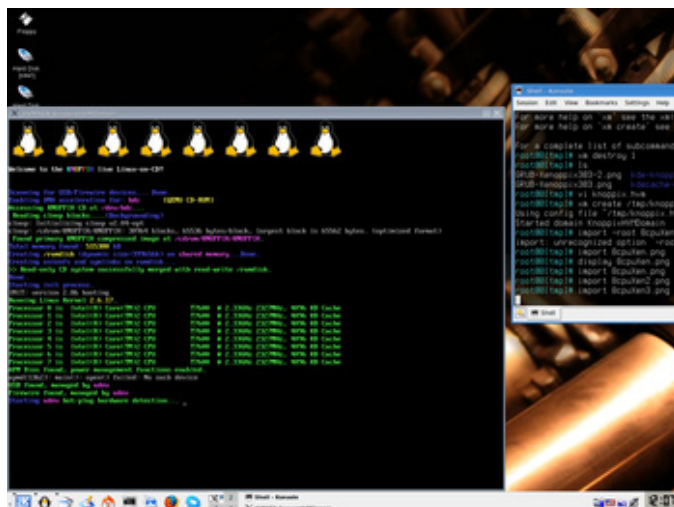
Floppy

Hard Disk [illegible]

Welcome to the KNOPPIX live Linux-on-CD!

Scanning for USB/Firewire devices... Done.
Enabling DMA acceleration for: hdc [QEMU CD-ROM]
Accessing KNOPPIX CD at /dev/hdc...
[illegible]
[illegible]
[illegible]
Found primary KNOPPIX compressed image at /cdrom/KNOPPIX/KNOPPIX.
Total memory found: 505300 kB
Creating /ramdisk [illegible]
Creating unionfs and symlinks on ramdisk...
>> Read-only CD system successfully merged with read-write /ramdisk.
Done.
Starting init process.
INIT: version 2.86 booting
Running Linux Kernel 2.6.37.
Processor 0 is Intel(R) Core(TM)2 CPU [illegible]
Processor 1 is Intel(R) Core(TM)2 CPU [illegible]
Processor 2 is Intel(R) Core(TM)2 CPU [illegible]
Processor 3 is Intel(R) Core(TM)2 CPU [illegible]
Processor 4 is Intel(R) Core(TM)2 CPU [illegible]
Processor 5 is Intel(R) Core(TM)2 CPU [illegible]
Processor 6 is Intel(R) Core(TM)2 CPU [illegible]
Processor 7 is Intel(R) Core(TM)2 CPU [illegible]
APM Bios found, power management functions enabled.
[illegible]
USB found, managed by udev
Firewire found, managed by udev
Starting udev hot-plug hardware detection...

Shell - Konsole
Session Edit View Bookmarks Settings Help
For more help on 'xm' see the xm(1)
For more help on 'xm create' see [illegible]

For a complete list of subcommand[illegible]
root@0[ttmp]# xm destroy 1
root@0[ttmp]# ls
GRUB-knoppix303-2.png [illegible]
GRUB-knoppix303.png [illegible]
root@0[ttmp]# vi knoppix.hvm
root@0[ttmp]# xm create /tmp/knopp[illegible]
Using config file "/tmp/knoppix.h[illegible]
Started domain KnoppixHVMDomain
root@0[ttmp]# import -root 8cpuken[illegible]
import: unrecognized option '-root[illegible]
root@0[ttmp]# import 8cpuken.png
root@0[ttmp]# display 8cpuken.png
root@0[ttmp]# import 8cpuken.png
root@0[ttmp]# import 8cpuken2.png
root@0[ttmp]# import 8cpuken3.png

Shell

Shell - Konsole